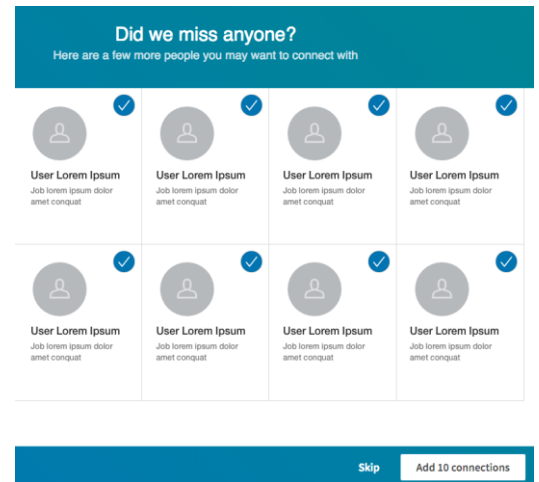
Did we miss anyone?
Here are a few more people you may want to connect with

User Lorem Ipsum
Job lorem ipsum dolor amet conquat

User Lorem Ipsum
Job lorem ipsum dolor amet conquat

User Lorem Ipsum
Job lorem ipsum dolor amet conquat

User Lorem Ipsum
Job lorem ipsum dolor amet conquat

User Lorem Ipsum
Job lorem ipsum dolor amet conquat

User Lorem Ipsum
Job lorem ipsum dolor amet conquat

User Lorem Ipsum
Job lorem ipsum dolor amet conquat

User Lorem Ipsum
Job lorem ipsum dolor amet conquat

Skip
Add 10 connections